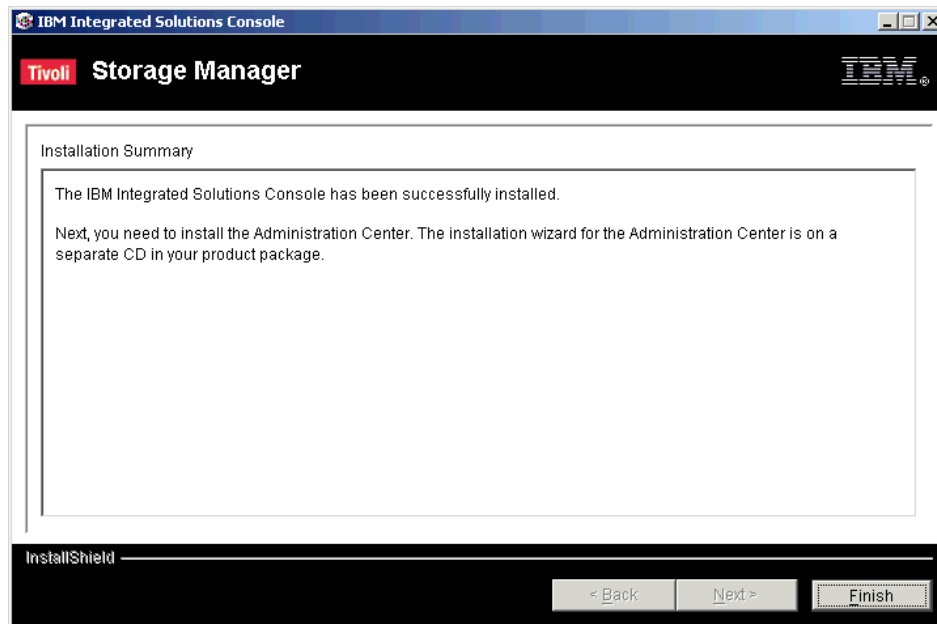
IBM Integrated Solutions Console

Tivoli Storage Manager

IBM.

Installation Summary

The IBM Integrated Solutions Console has been successfully installed.

Next, you need to install the Administration Center. The installation wizard for the Administration Center is on a separate CD in your product package.

InstallShield

< Back

Next >

Finish